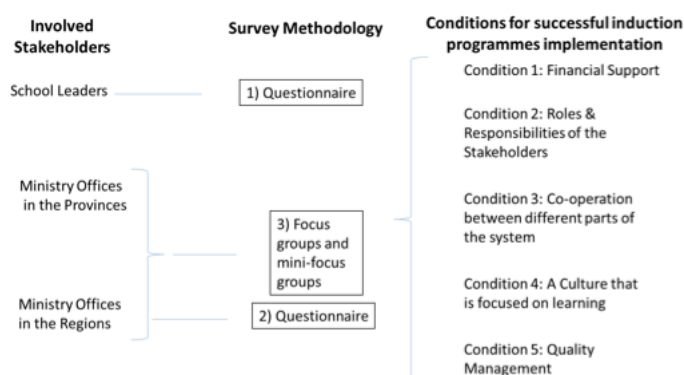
Involved Stakeholders

School Leaders

Ministry Offices in the Provinces

Ministry Offices in the Regions

Survey Methodology

1) Questionnaire

3) Focus groups and mini-focus groups

2) Questionnaire

Conditions for successful induction programmes implementation

Condition 1: Financial Support

Condition 2: Roles & Responsibilities of the Stakeholders

Condition 3: Co-operation between different parts of the system

Condition 4: A Culture that is focused on learning

Condition 5: Quality Management